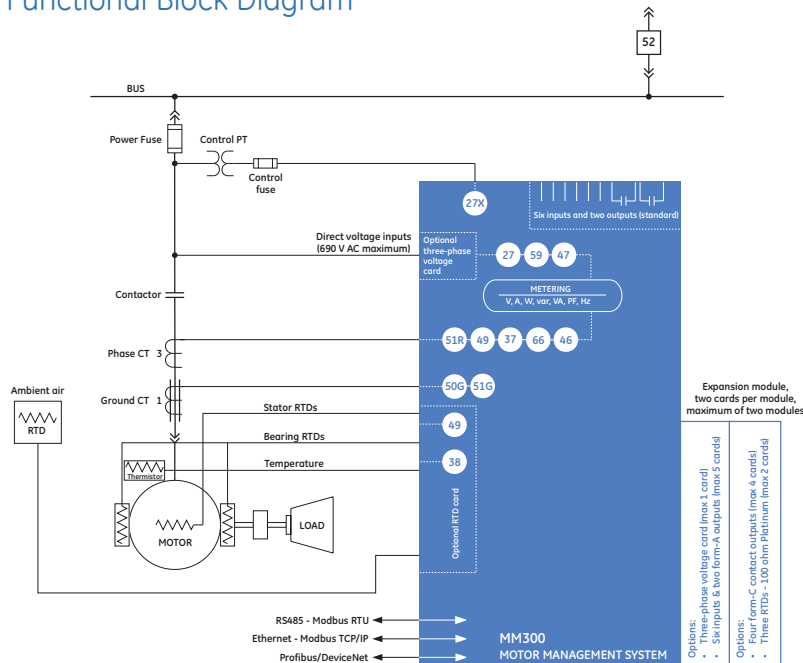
Functional Block Diagram

52

BUS

Power Fuse

Control PT

Control fuse

27X

Six inputs and two outputs (standard)

Direct voltage inputs (690 V AC maximum)

Optional three-phase voltage card

27 59 47

Contactor

METERING
V, A, W, var, VA, PF, Hz

Phase CT 3

51R 49 37 66 46

Ambient air

RTD

Ground CT 1

50G 51G

Expansion module, two cards per module, maximum of two modules

Stator RTDs

49

Bearing RTDs

Temperature

38

Thermistor

Optional RTD card

MOTOR

LOAD

Options:
• Three-phase voltage card (max 1 card)
• Six inputs & two form-A outputs (max 5 cards)

Options:
• Four form-C contact outputs (max 4 cards)
• Three RTDs - 100 ohm Platinum (max 2 cards)

RS485 - Modbus RTU

Ethernet - Modbus TCP/IP

Profibus/DeviceNet

MM300
MOTOR MANAGEMENT SYSTEM